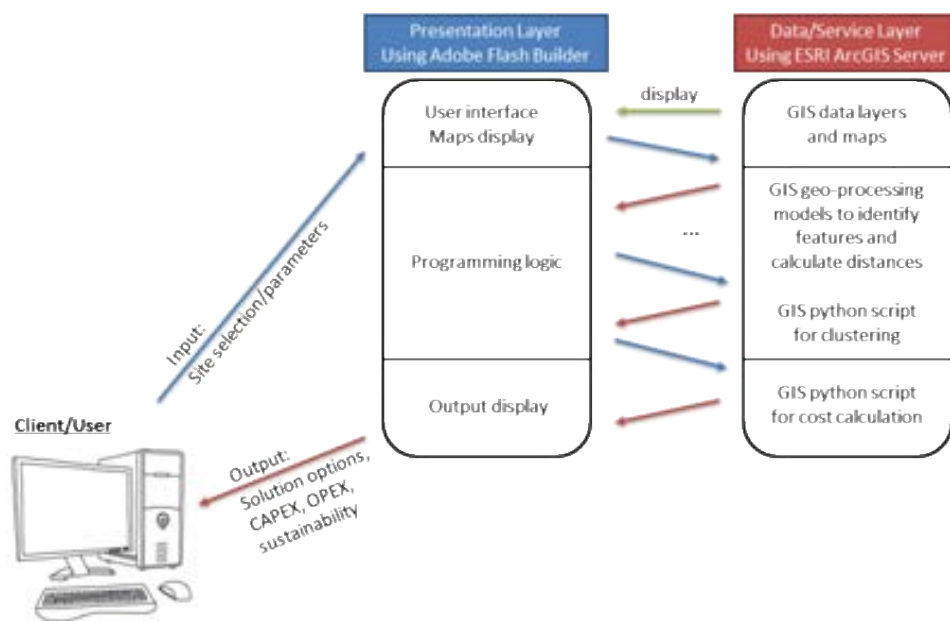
Presentation Layer
Using Adobe Flash Builder

Data/Service Layer
Using ESRI ArcGIS Server

User interface
Maps display

display

GIS data layers and maps

GIS geo-processing models to identify features and calculate distances

...

Programming logic

GIS python script for clustering

Output display

GIS python script for cost calculation

Input:
Site selection/parameters

Client/User

Output:
Solution options,
CAPEX, OPEX,
sustainability